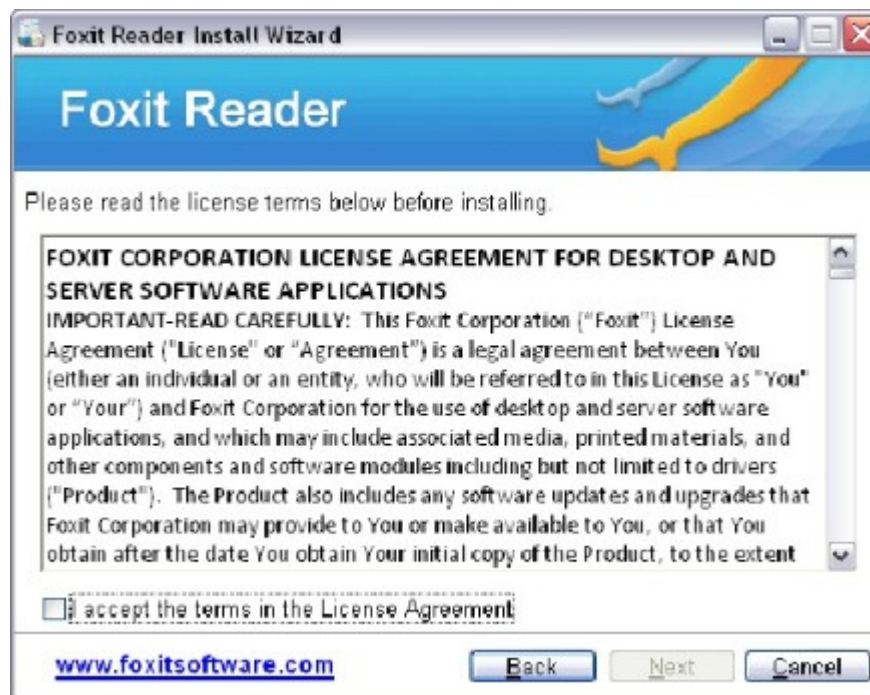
Foxit Reader Install Wizard

Foxit Reader

Please read the license terms below before installing.

FOXIT CORPORATION LICENSE AGREEMENT FOR DESKTOP AND SERVER SOFTWARE APPLICATIONS
IMPORTANT-READ CAREFULLY: This Foxit Corporation ("Foxit") License Agreement ("License" or "Agreement") is a legal agreement between You (either an individual or an entity, who will be referred to in this License as "You" or "Your") and Foxit Corporation for the use of desktop and server software applications, and which may include associated media, printed materials, and other components and software modules including but not limited to drivers ("Product"). The Product also includes any software updates and upgrades that Foxit Corporation may provide to You or make available to You, or that You obtain after the date You obtain Your initial copy of the Product, to the extent

I accept the terms in the License Agreement

www.foxitsoftware.com

Back

Next

Cancel